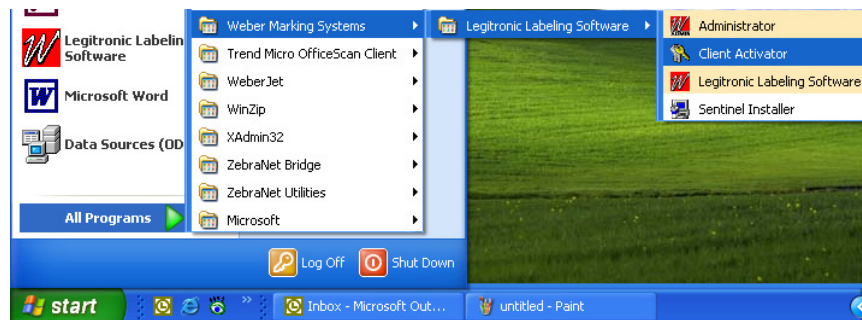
Legitronic Labeling Software

Microsoft Word

Data Sources (OD

All Programs

Weber Marking Systems
Trend Micro OfficeScan Client
WeberJet
WinZip
XAdmin32
ZebraNet Bridge
ZebraNet Utilities
Microsoft

Legitronic Labeling Software

Administrator
Client Activator
Legitronic Labeling Software
Sentinel Installer

Log Off
Shut Down

start
Inbox - Microsoft Out...
untitled - Paint